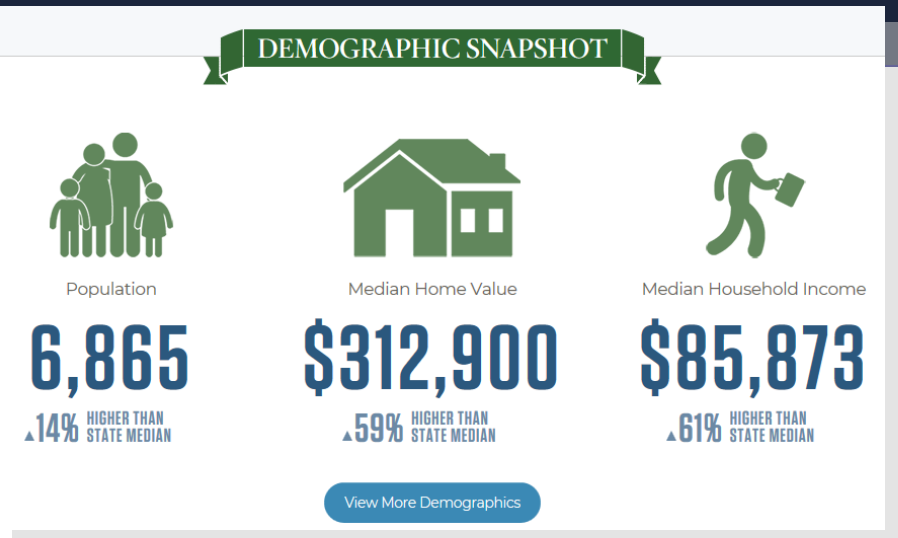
DEMOGRAPHIC SNAPSHOT

Population

6,865

▲14% HIGHER THAN STATE MEDIAN

Median Home Value

$312,900

▲59% HIGHER THAN STATE MEDIAN

Median Household Income

$85,873

▲61% HIGHER THAN STATE MEDIAN

View More Demographics